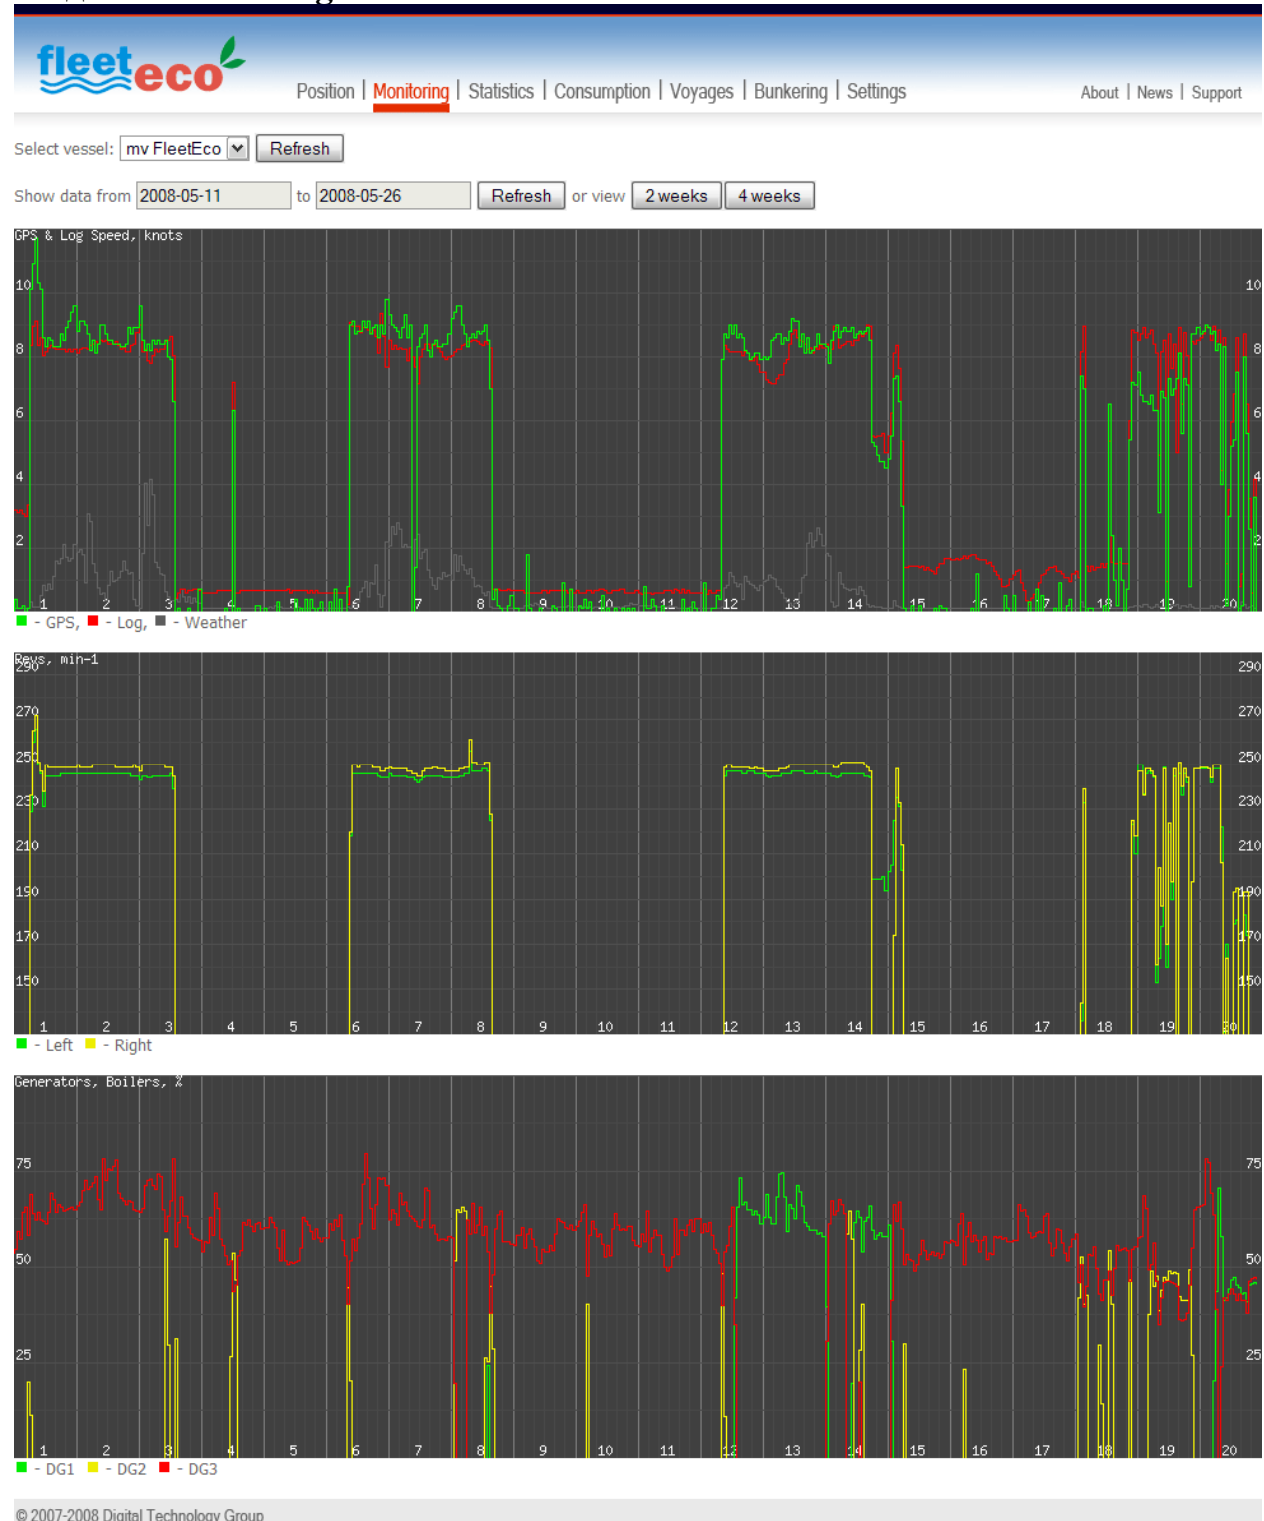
fleeteco

Position | Monitoring | Statistics | Consumption | Voyages | Bunkering | Settings

About | News | Support

Select vessel: mv FleetEco Refresh

Show data from 2008-05-11 to 2008-05-26 Refresh or view 2 weeks 4 weeks

GPS & Log Speed, knots

10 8 6 4 2

10 8 6 4 2

1 2 3 4 5 6 7 8 9 10 11 12 13 14 15 16 17 18 19 20

- GPS, - Log, - Weather

Revs, min-1

290 270 250 230 210 190 170 150

290 270 250 230 210 190 170 150

1 2 3 4 5 6 7 8 9 10 11 12 13 14 15 16 17 18 19 20

- Left - Right

Generators, Boilers, %

75 50 25

75 50 25

1 2 3 4 5 6 7 8 9 10 11 12 13 14 15 16 17 18 19 20

- DG1 - DG2 - DG3

© 2007-2008 Digital Technology Group